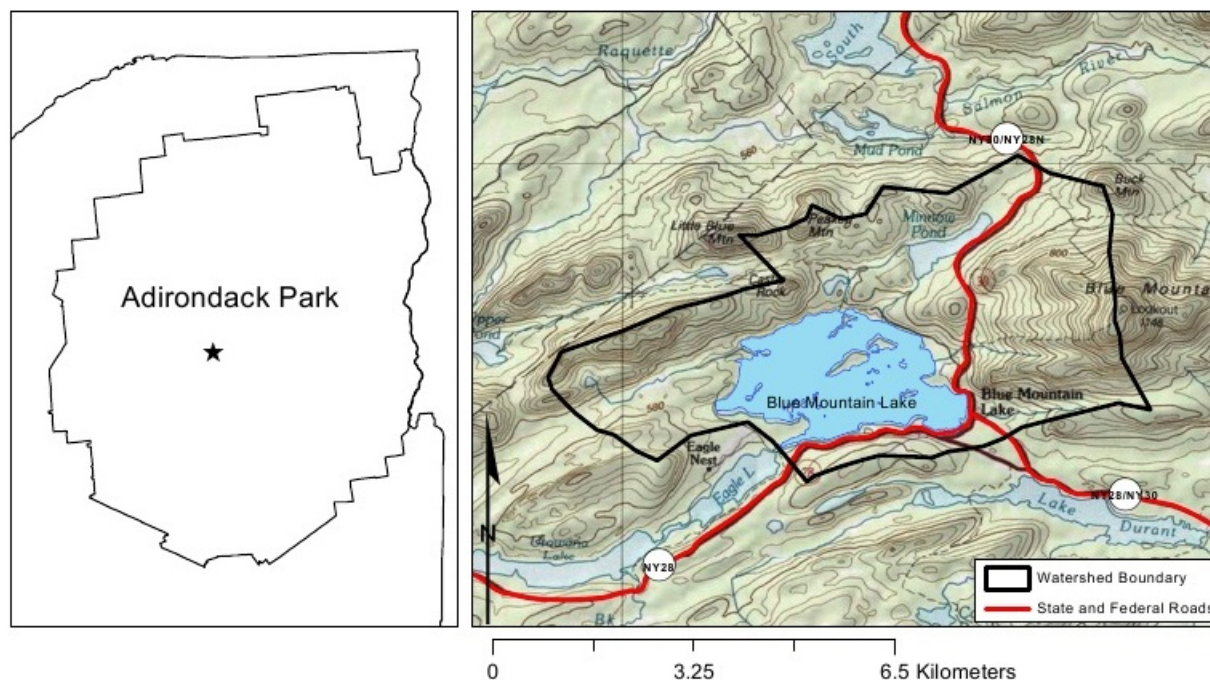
Adirondack Park

Raquette

South

Salmon

River

NY30/NY28N

Mud Pond

580

Buck Mtn

Little Blue Mtn

Peaked Mtn

Minnow Pond

800

Castle Rock

Blue Mounta

Lookout 1148

Upper

Blue Mountain Lake

Blue Mountain Lake

580

Eagle Nest

Eagle L

NY28/NY30

Lake Durant

Utowana Lake

NY28

N

Bk

Watershed Boundary

State and Federal Roads

0

3.25

6.5 Kilometers